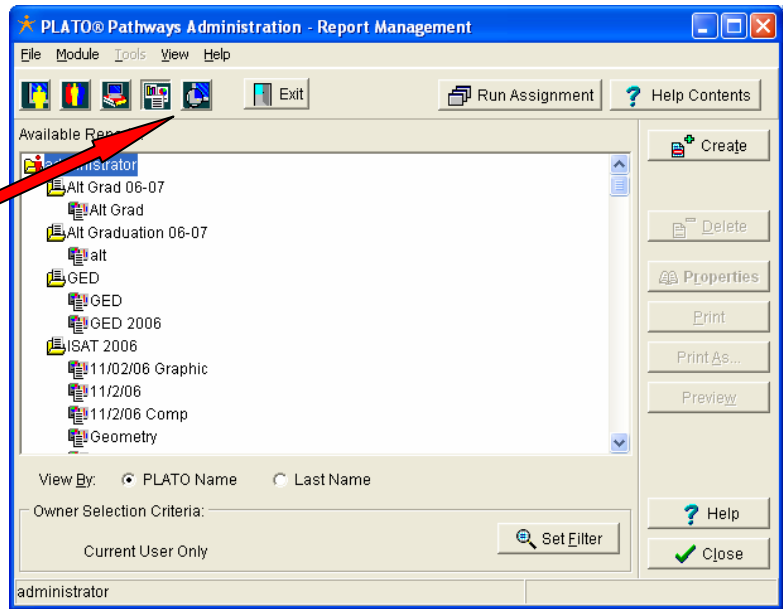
PLATO® Pathways Administration - Report Management

File Module Tools View Help

Exit

Run Assignment

Help Contents

Available Repo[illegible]

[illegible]ministrator
Alt Grad 06-07
Alt Grad
Alt Graduation 06-07
alt
GED
GED
GED 2006
ISAT 2006
11/02/06 Graphic
11/2/06
11/2/06 Comp
Geometry

Create

Delete

Properties

Print

Print As...

Preview

View By: PLATO Name Last Name

Owner Selection Criteria:

Current User Only

Set Filter

Help

Close

administrator